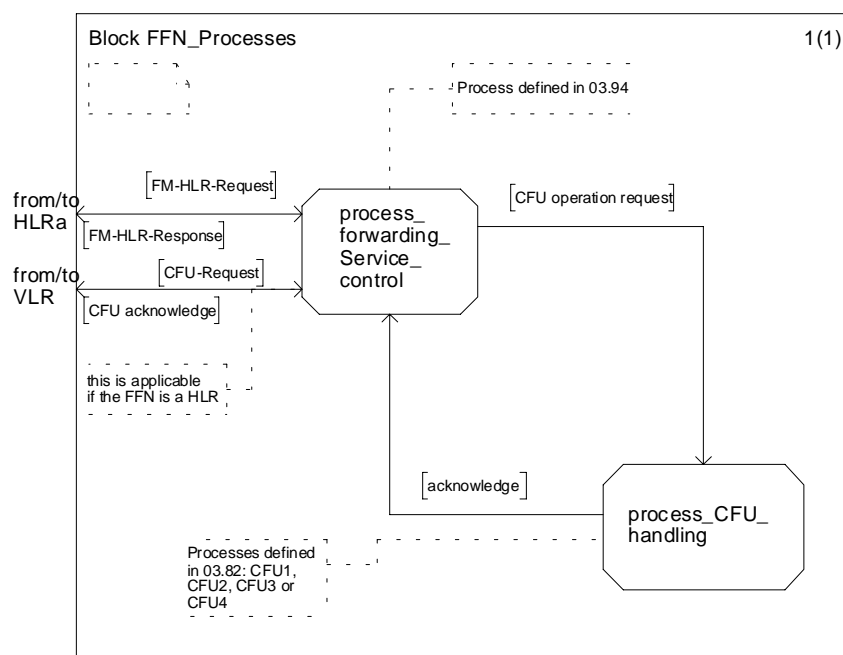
Block FFN_Processes

1(1)

Process defined in 03.94

from/to HLRa

FM-HLR-Request

FM-HLR-Response

from/to VLR

CFU-Request

CFU acknowledge

process_ forwarding_ Service_ control

CFU operation request

this is applicable if the FFN is a HLR

acknowledge

process_CFU_ handling

Processes defined in 03.82: CFU1, CFU2, CFU3 or CFU4